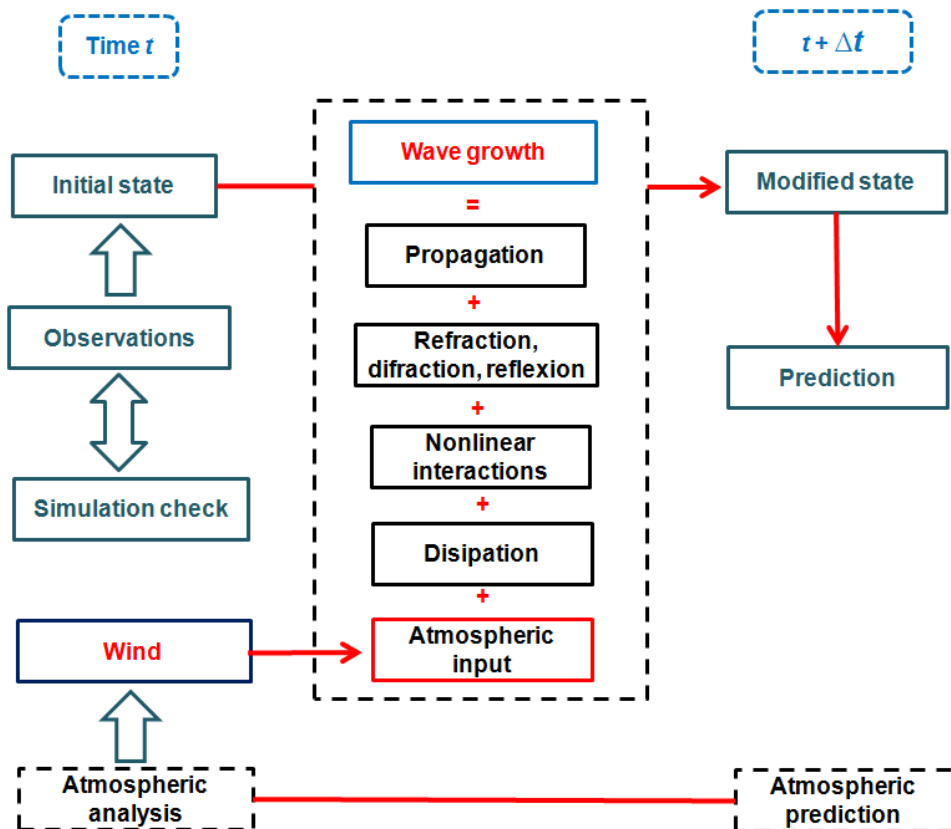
Time $t$

$t+\Delta t$

Initial state

Observations

Simulation check

Wave growth

=

Propagation

+

Refraction, difraction, reflexion

+

Nonlinear interactions

+

Disipation

+

Atmospheric input

Modified state

Prediction

Wind

Atmospheric analysis

Atmospheric prediction